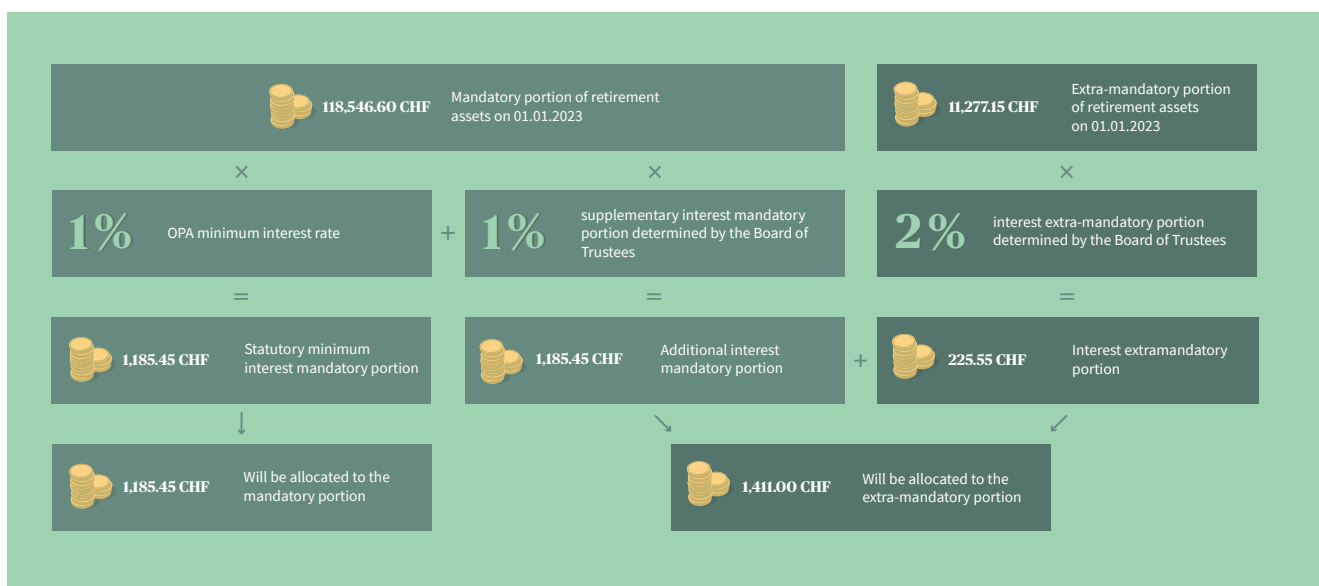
118,546.60 CHF Mandatory portion of retirement assets on 01.01.2023

11,277.15 CHF Extra-mandatory portion of retirement assets on 01.01.2023

×

×

×

1% OPA minimum interest rate

+

1% supplementary interest mandatory portion determined by the Board of Trustees

2 % interest extra-mandatory portion determined by the Board of Trustees

=

=

=

1,185.45 CHF Statutory minimum interest mandatory portion

1,185.45 CHF Additional interest mandatory portion

+

225.55 CHF Interest extramandatory portion

1,185.45 CHF Will be allocated to the mandatory portion

1,411.00 CHF Will be allocated to the extra-mandatory portion